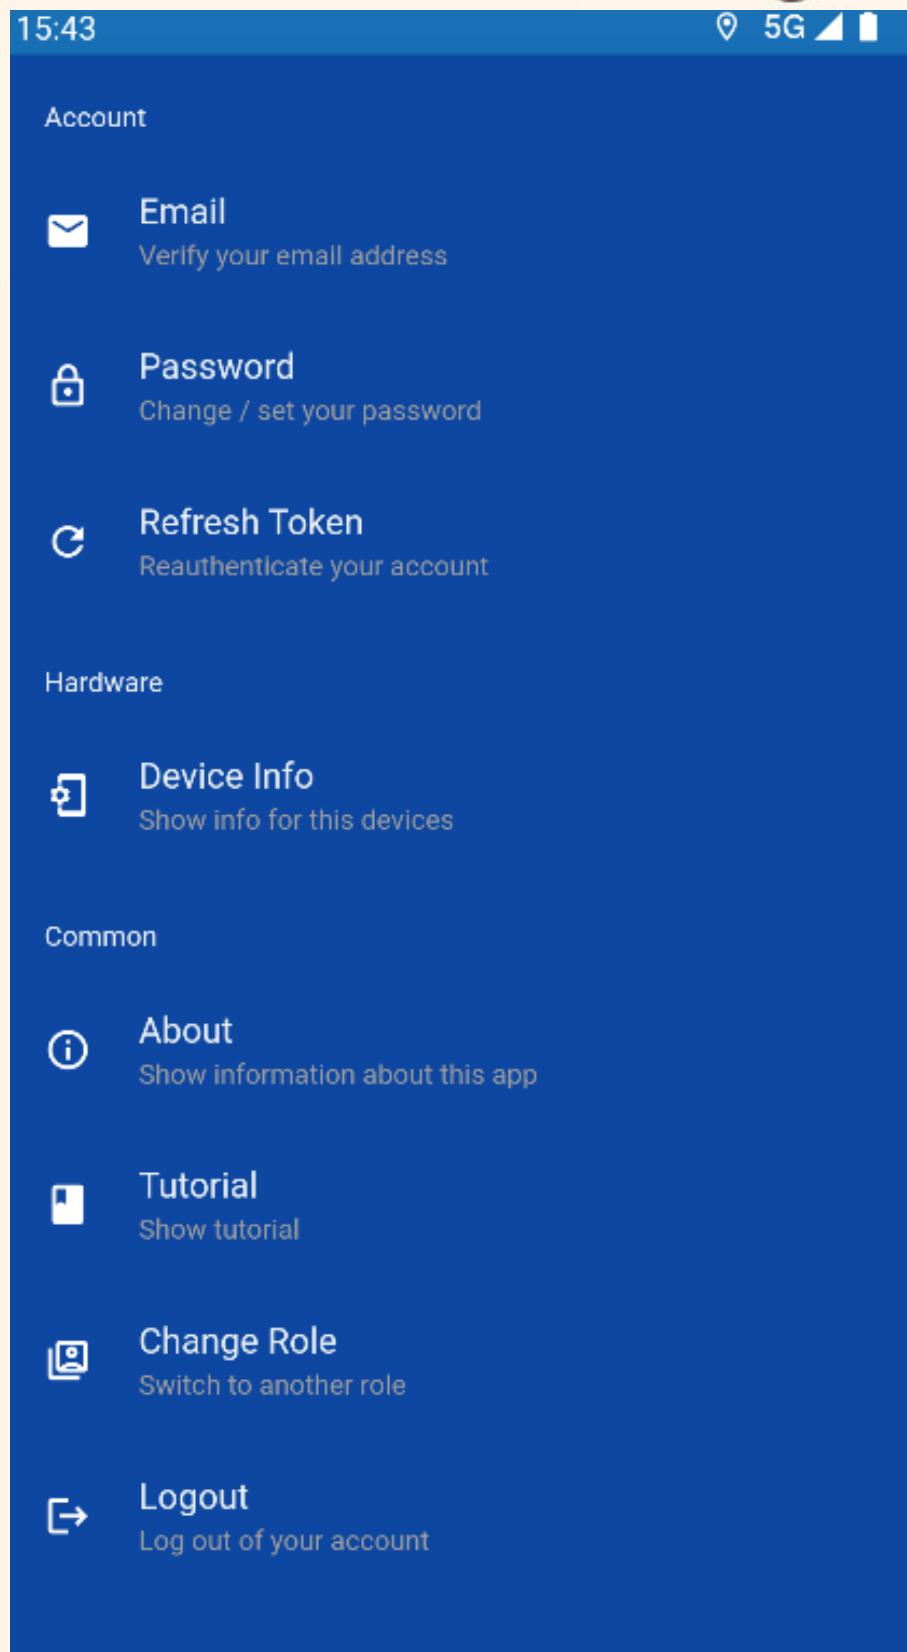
15:43 5G

Account

Email
Verify your email address

Password
Change / set your password

Refresh Token
Reauthenticate your account

Hardware

Device Info
Show info for this devices

Common

About
Show information about this app

Tutorial
Show tutorial

Change Role
Switch to another role

Logout
Log out of your account